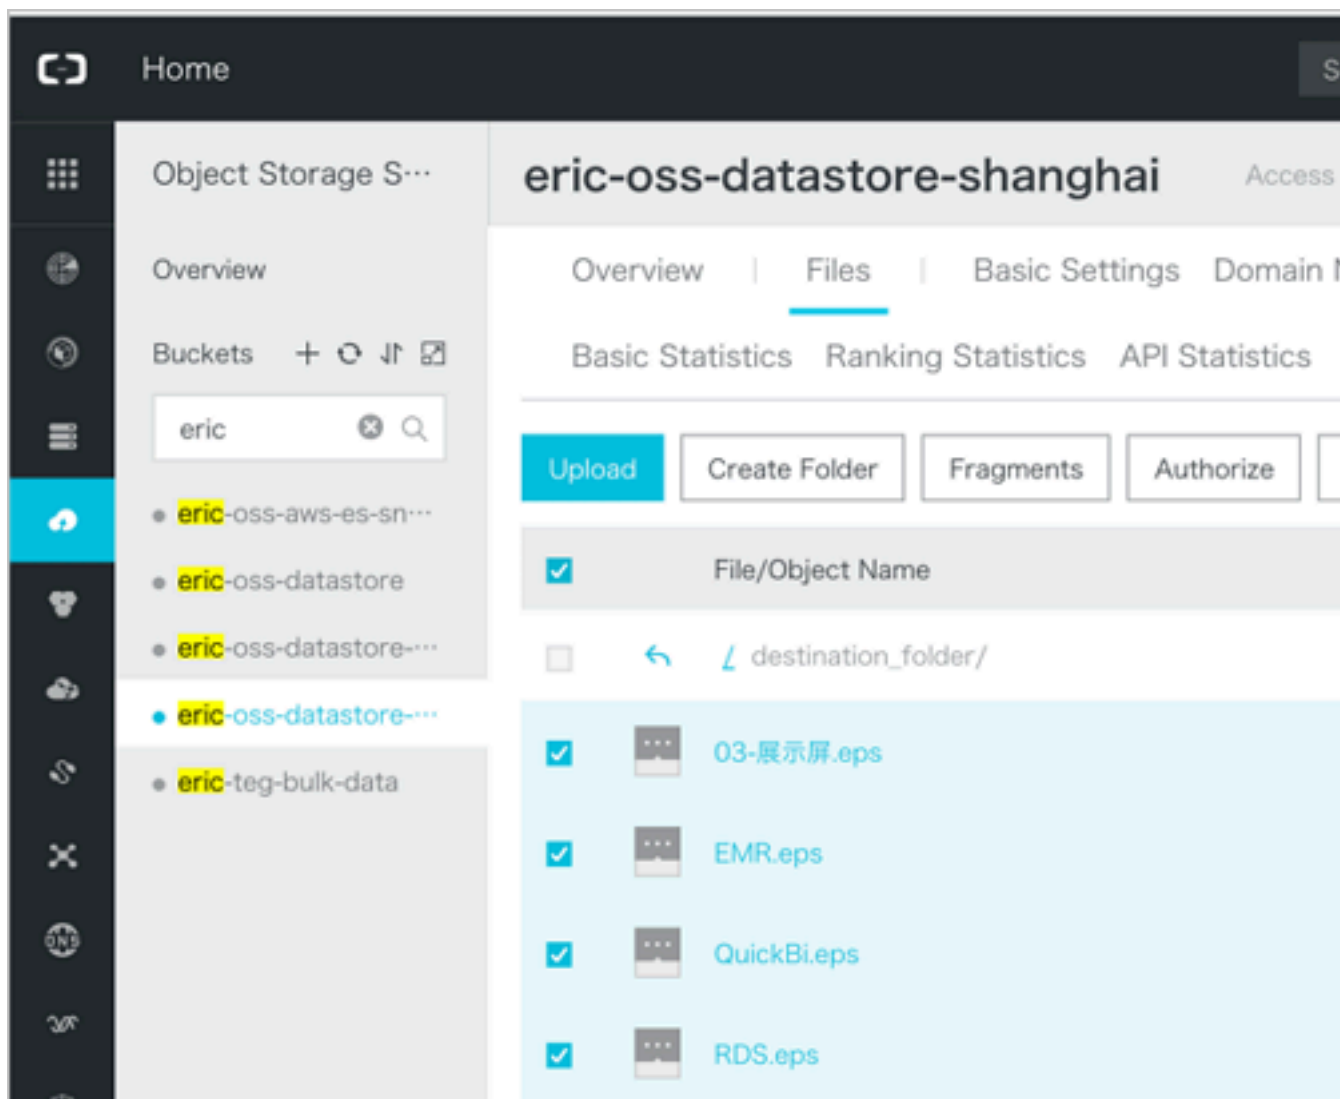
Home

Object Storage S···

Overview

Buckets

eric

eric-oss-aws-es-sn···

eric-oss-datastore

eric-oss-datastore-···

eric-oss-datastore-···

eric-teg-bulk-data

eric-oss-datastore-shanghai

Access

Overview | Files | Basic Settings Domain

Basic Statistics Ranking Statistics API Statistics

Upload Create Folder Fragments Authorize

File/Object Name

/ destination_folder/

03-展示屏.eps

EMR.eps

QuickBi.eps

RDS.eps